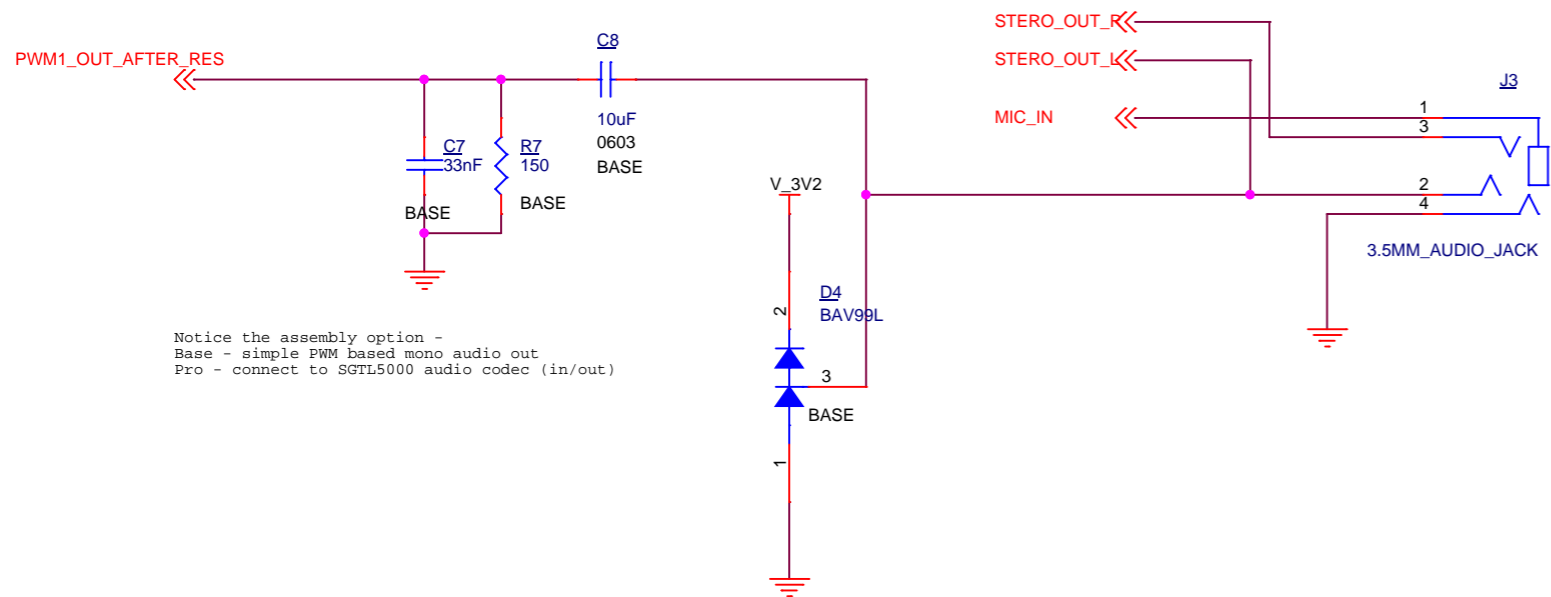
PWM1_OUT_AFTER_RES

C8
10uF
0603
BASE

STERO_OUT_R
STERO_OUT_L
MIC_IN

J3
1
3
2
4
3.5MM_AUDIO_JACK

C7
33nF
BASE

R7
150
BASE

V_3V2

D4
BAV99L
2
3
1
BASE

Notice the assembly option -
Base - simple PWM based mono audio out
Pro - connect to SGTL5000 audio codec (in/out)